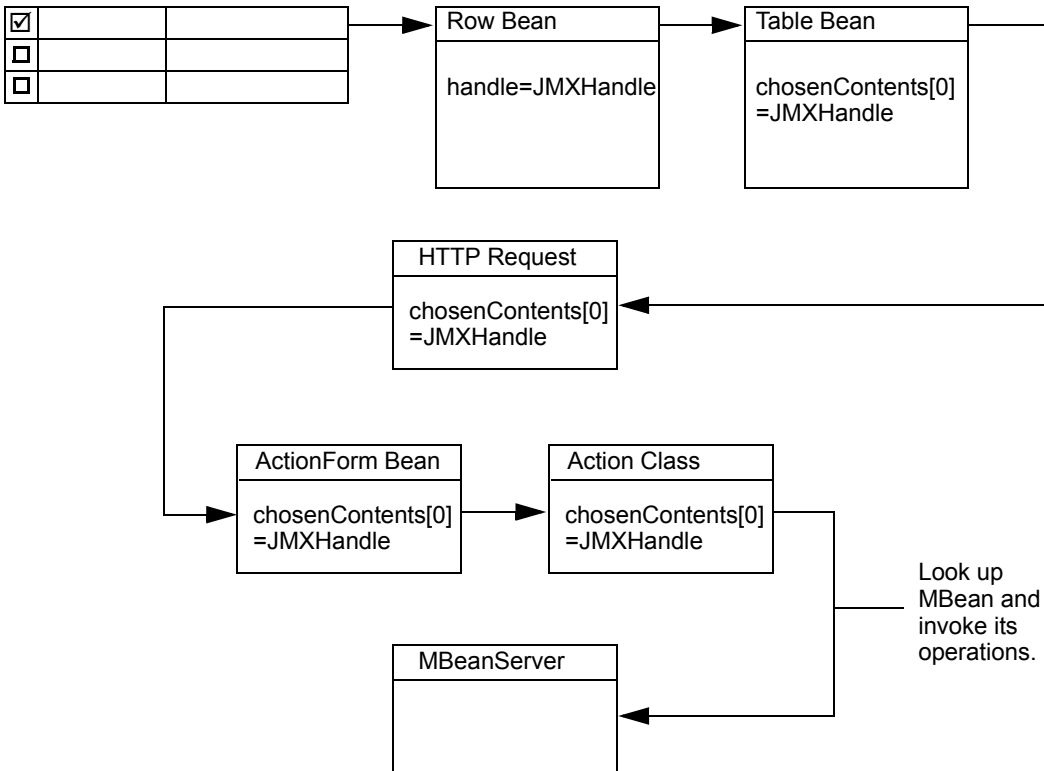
☑
☐
☐

Row Bean

handle=JMXHandle

Table Bean

chosenContents[0] =JMXHandle

HTTP Request

chosenContents[0] =JMXHandle

ActionForm Bean

chosenContents[0] =JMXHandle

Action Class

chosenContents[0] =JMXHandle

Look up MBean and invoke its operations.

MBeanServer